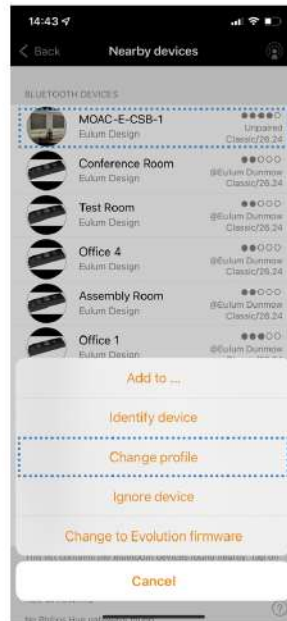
14:43

Back

Nearby devices

BLUETOOTH DEVICES

MOAC-E-CSB-1
Eulum Design
Unpaired
Classic/26.24

Conference Room
Eulum Design
@Eulum Dunmow
Classic/26.24

Test Room
Eulum Design
@Eulum Dunmow
Classic/26.24

Office 4
Eulum Design
@Eulum Dunmow
Classic/26.24

Assembly Room
Eulum Design
@Eulum Dunmow
Classic/26.24

Office 1
Eulum Design
@Eulum Dunmow
Classic/26.24

Add to ...

Identify device

Change profile

Ignore device

Change to Evolution firmware

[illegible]

Cancel

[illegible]

?